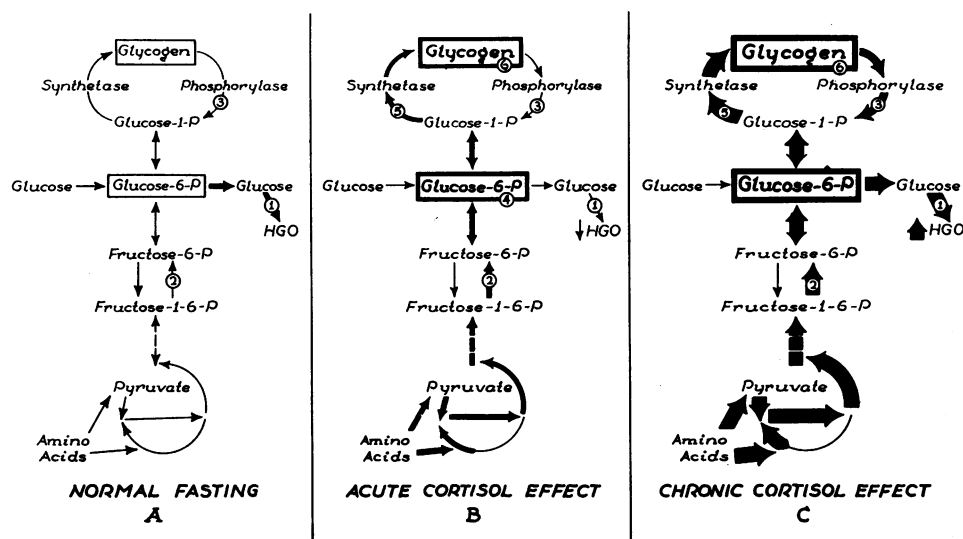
Glycogen
Synthetase
Phosphorylase
3
Glucose-1-P
Glucose
Glucose-6-P
Glucose
1
HGO
Fructose-6-P
2
Fructose-1-6-P
Pyruvate
Amino Acids
NORMAL FASTING
A

Glycogen
6
Synthetase
Phosphorylase
5
3
Glucose-1-P
Glucose
Glucose-6-P
4
Glucose
1
HGO
Fructose-6-P
2
Fructose-1-6-P
Pyruvate
Amino Acids
ACUTE CORTISOL EFFECT
B

Glycogen
6
Synthetase
Phosphorylase
5
3
Glucose-1-P
Glucose
Glucose-6-P
Glucose
1
HGO
Fructose-6-P
2
Fructose-1-6-P
Pyruvate
Amino Acids
CHRONIC CORTISOL EFFECT
C